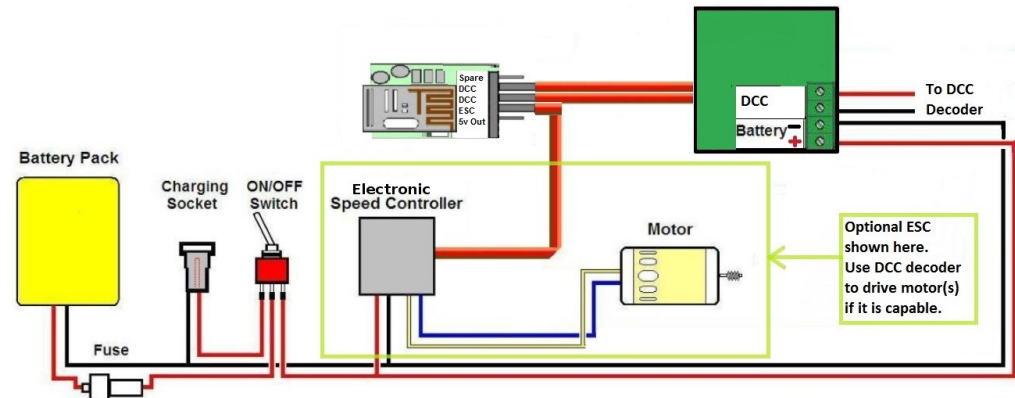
Spare
DCC
DCC
ESC
5v Out

DCC

Battery $-$ $+$

To DCC
Decoder

Battery Pack

Charging
Socket

ON/OFF
Switch

Electronic
Speed Controller

Motor

Optional ESC
shown here.
Use DCC decoder
to drive motor(s)
if it is capable.

Fuse